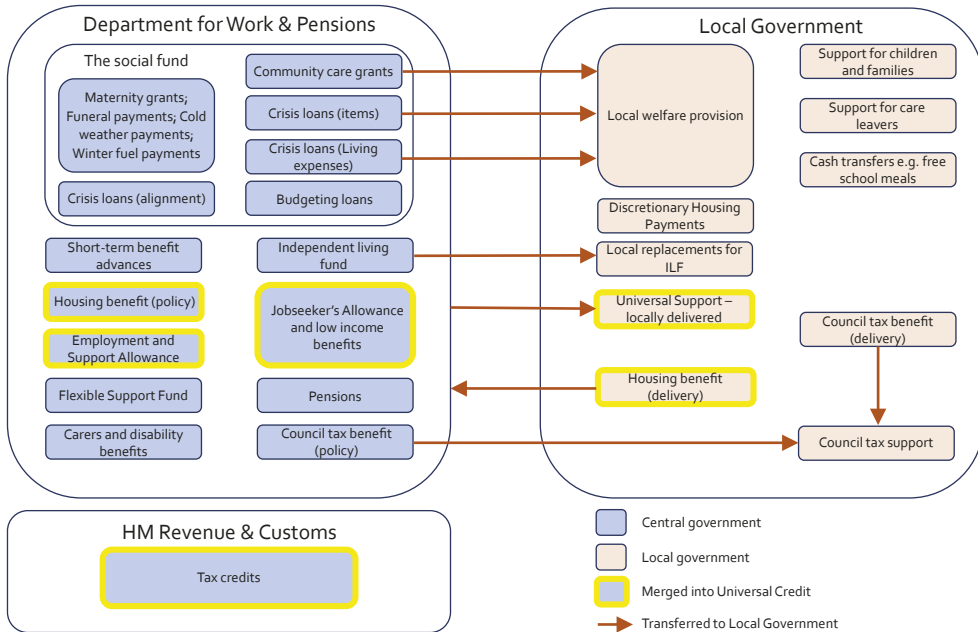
Department for Work & Pensions

The social fund

Maternity grants; Funeral payments; Cold weather payments; Winter fuel payments

Community care grants

Crisis loans (items)

Crisis loans (Living expenses)

Crisis loans (alignment)

Budgeting loans

Short-term benefit advances

Independent living fund

Housing benefit (policy)

Jobseeker's Allowance and low income benefits

Employment and Support Allowance

Flexible Support Fund

Pensions

Carers and disability benefits

Council tax benefit (policy)

Local Government

Local welfare provision

Support for children and families

Support for care leavers

Cash transfers e.g. free school meals

Discretionary Housing Payments

Local replacements for ILF

Universal Support – locally delivered

Council tax benefit (delivery)

Housing benefit (delivery)

Council tax support

HM Revenue & Customs

Tax credits

Central government

Local government

Merged into Universal Credit

Transferred to Local Government